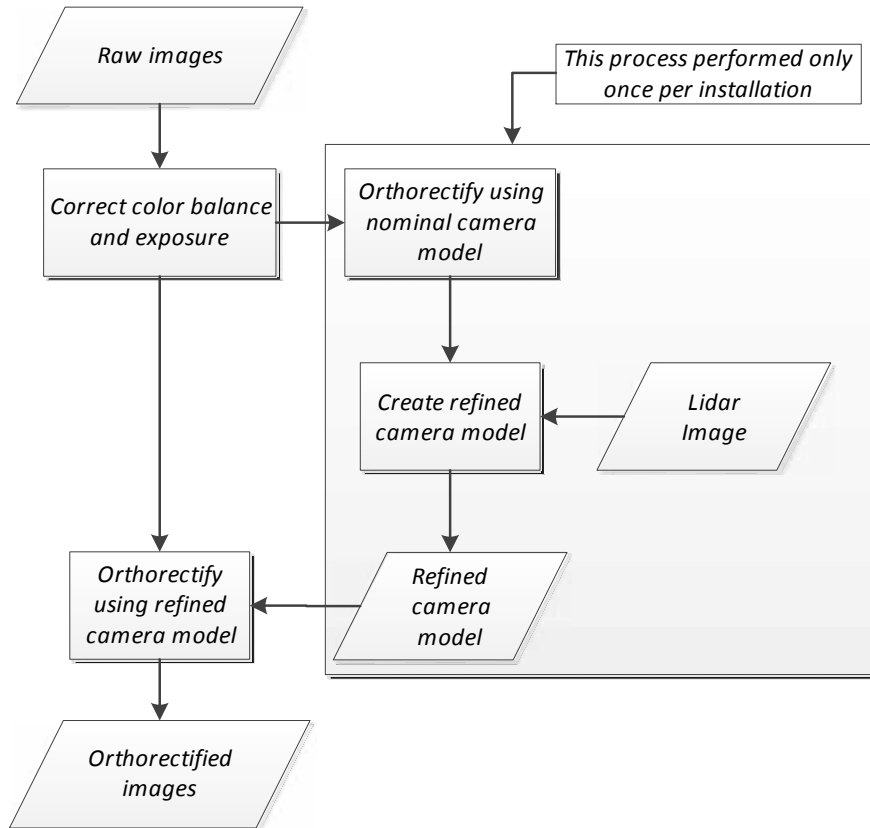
Raw images

This process performed only once per installation

Correct color balance and exposure

Orthorectify using nominal camera model

Create refined camera model

Lidar Image

Refined camera model

Orthorectify using refined camera model

Orthorectified images